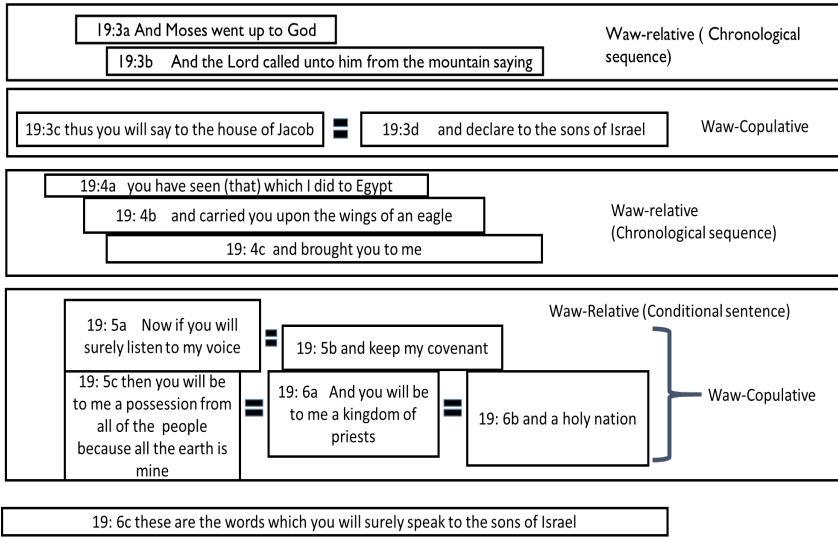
19:3a And Moses went up to God

19:3b And the Lord called unto him from the mountain saying

Waw-relative ( Chronological sequence)

19:3c thus you will say to the house of Jacob = 19:3d and declare to the sons of Israel

Waw-Copulative

19:4a you have seen (that) which I did to Egypt

19: 4b and carried you upon the wings of an eagle

19: 4c and brought you to me

Waw-relative (Chronological sequence)

Waw-Relative (Conditional sentence)

19: 5a Now if you will surely listen to my voice = 19: 5b and keep my covenant

19: 5c then you will be to me a possession from all of the people because all the earth is mine = 19: 6a And you will be to me a kingdom of priests = 19: 6b and a holy nation

Waw-Copulative

19: 6c these are the words which you will surely speak to the sons of Israel